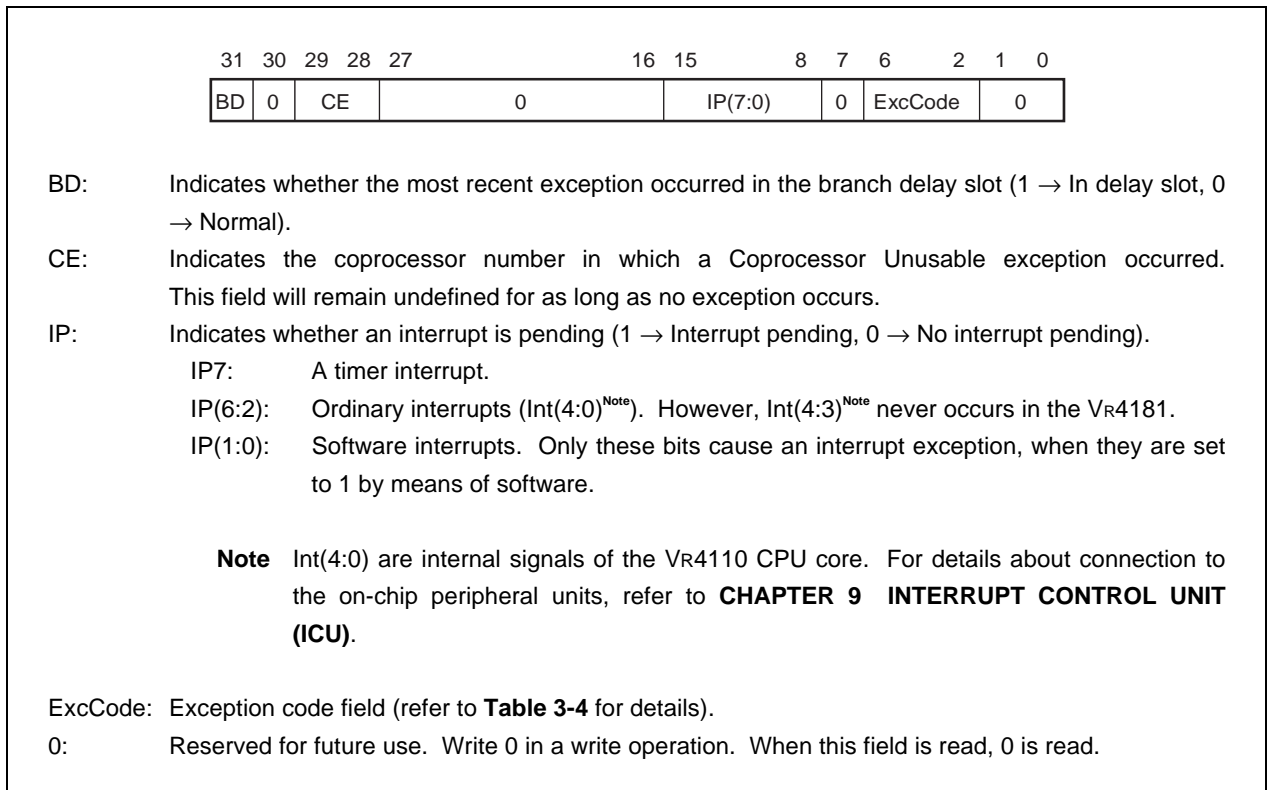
| 31 | 30 | 29 28 | 27 16 | 15 8 | 7 | 6 2 | 1 0 |
|---|---|---|---|---|---|---|---|
| BD | 0 | CE | 0 | IP(7:0) | 0 | ExcCode | 0 |

BD: Indicates whether the most recent exception occurred in the branch delay slot (1 → In delay slot, 0 → Normal).

CE: Indicates the coprocessor number in which a Coprocessor Unusable exception occurred. This field will remain undefined for as long as no exception occurs.

IP: Indicates whether an interrupt is pending (1 → Interrupt pending, 0 → No interrupt pending).

IP7: A timer interrupt.

IP(6:2): Ordinary interrupts (Int(4:0)$^{Note}$). However, Int(4:3)$^{Note}$ never occurs in the VR4181.

IP(1:0): Software interrupts. Only these bits cause an interrupt exception, when they are set to 1 by means of software.

Note Int(4:0) are internal signals of the VR4110 CPU core. For details about connection to the on-chip peripheral units, refer to CHAPTER 9 INTERRUPT CONTROL UNIT (ICU).

ExcCode: Exception code field (refer to Table 3-4 for details).

0: Reserved for future use. Write 0 in a write operation. When this field is read, 0 is read.